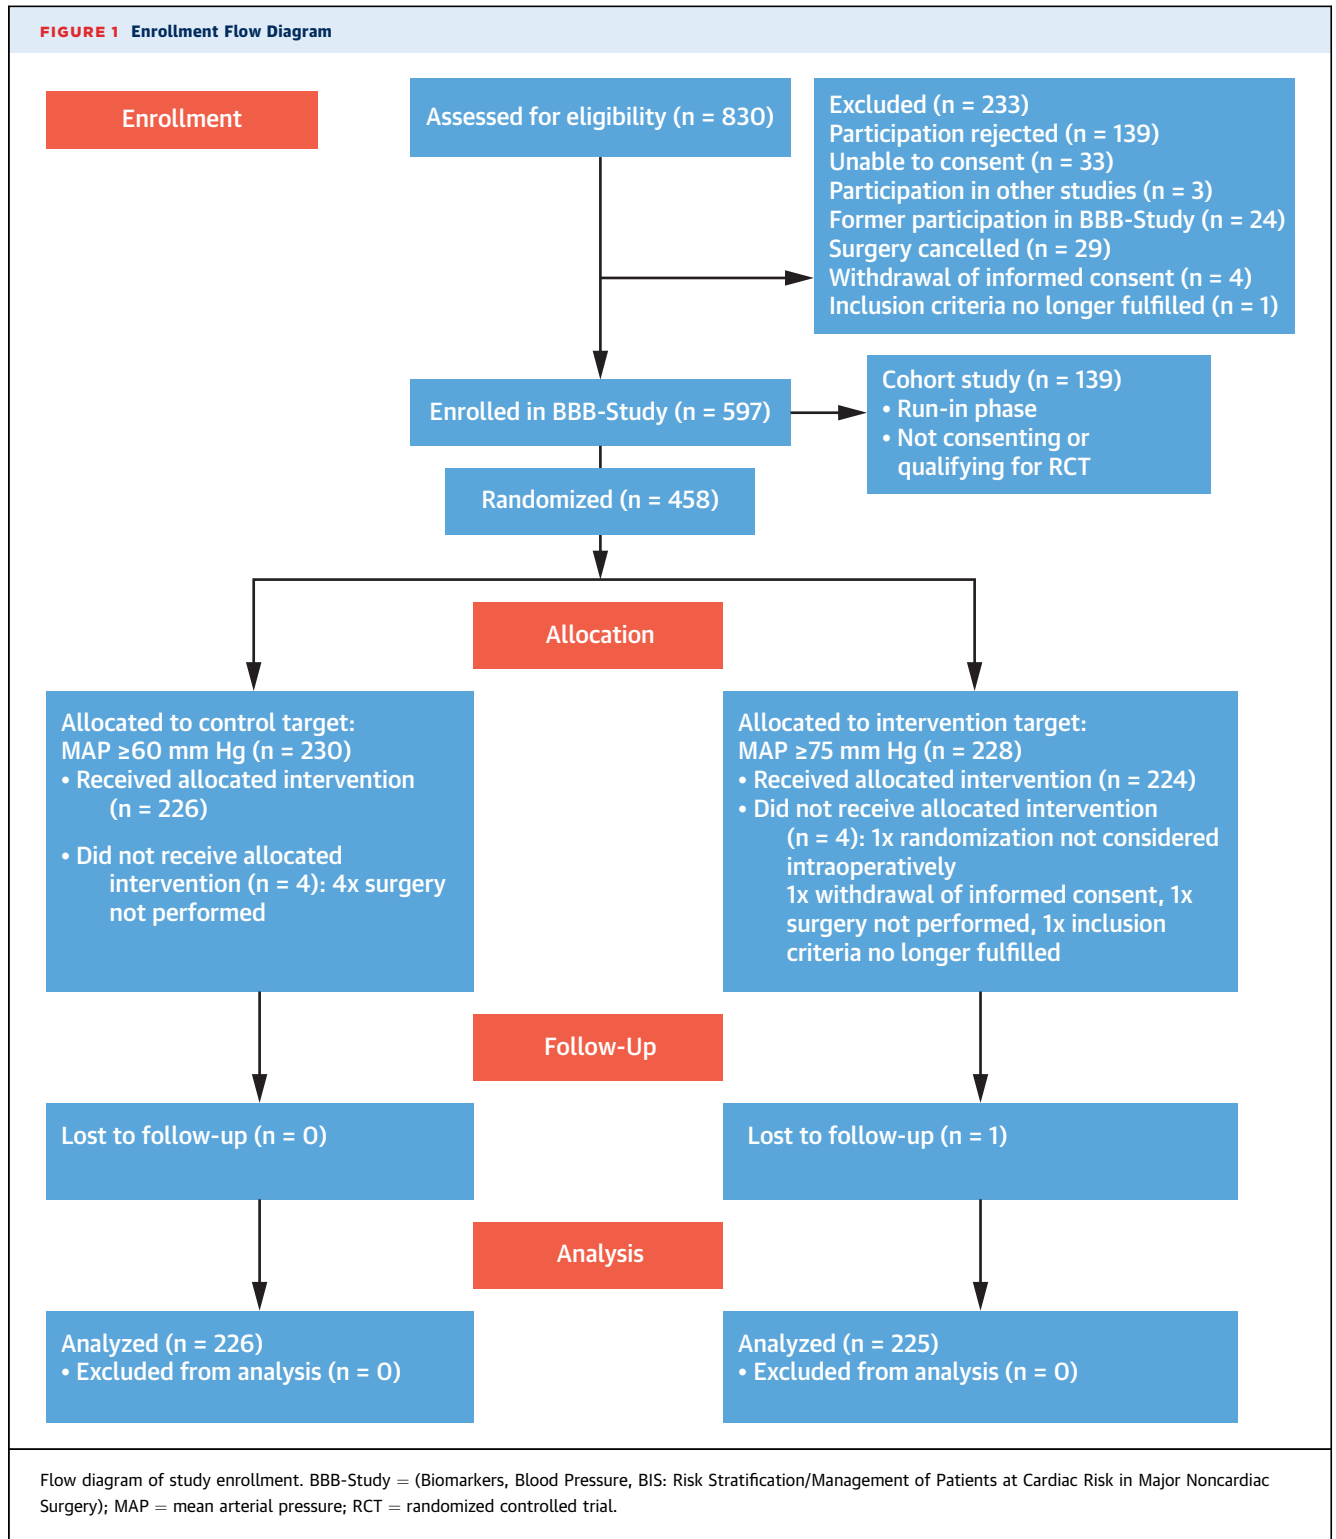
FIGURE 1 Enrollment Flow Diagram

Enrollment

Assessed for eligibility (n = 830)

Excluded (n = 233)
Participation rejected (n = 139)
Unable to consent (n = 33)
Participation in other studies (n = 3)
Former participation in BBB-Study (n = 24)
Surgery cancelled (n = 29)
Withdrawal of informed consent (n = 4)
Inclusion criteria no longer fulfilled (n = 1)

Enrolled in BBB-Study (n = 597)

Cohort study (n = 139)
• Run-in phase
• Not consenting or qualifying for RCT

Randomized (n = 458)

Allocation

Allocated to control target:
MAP ≥60 mm Hg (n = 230)
• Received allocated intervention (n = 226)
• Did not receive allocated intervention (n = 4): 4x surgery not performed

Allocated to intervention target:
MAP ≥75 mm Hg (n = 228)
• Received allocated intervention (n = 224)
• Did not receive allocated intervention (n = 4): 1x randomization not considered intraoperatively
1x withdrawal of informed consent, 1x surgery not performed, 1x inclusion criteria no longer fulfilled

Follow-Up

Lost to follow-up (n = 0)

Lost to follow-up (n = 1)

Analysis

Analyzed (n = 226)
• Excluded from analysis (n = 0)

Analyzed (n = 225)
• Excluded from analysis (n = 0)

Flow diagram of study enrollment. BBB-Study = (Biomarkers, Blood Pressure, BIS: Risk Stratification/Management of Patients at Cardiac Risk in Major Noncardiac Surgery); MAP = mean arterial pressure; RCT = randomized controlled trial.